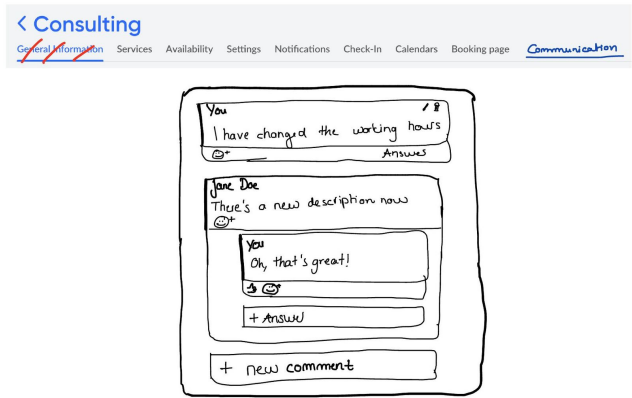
< Consulting

General Information Services Availability Settings Notifications Check-In Calendars Booking page Communication

You
I have changed the working hours
Answer

Jane Doe
There's a new description now

You
Oh, that's great!

+ Answer

+ new comment